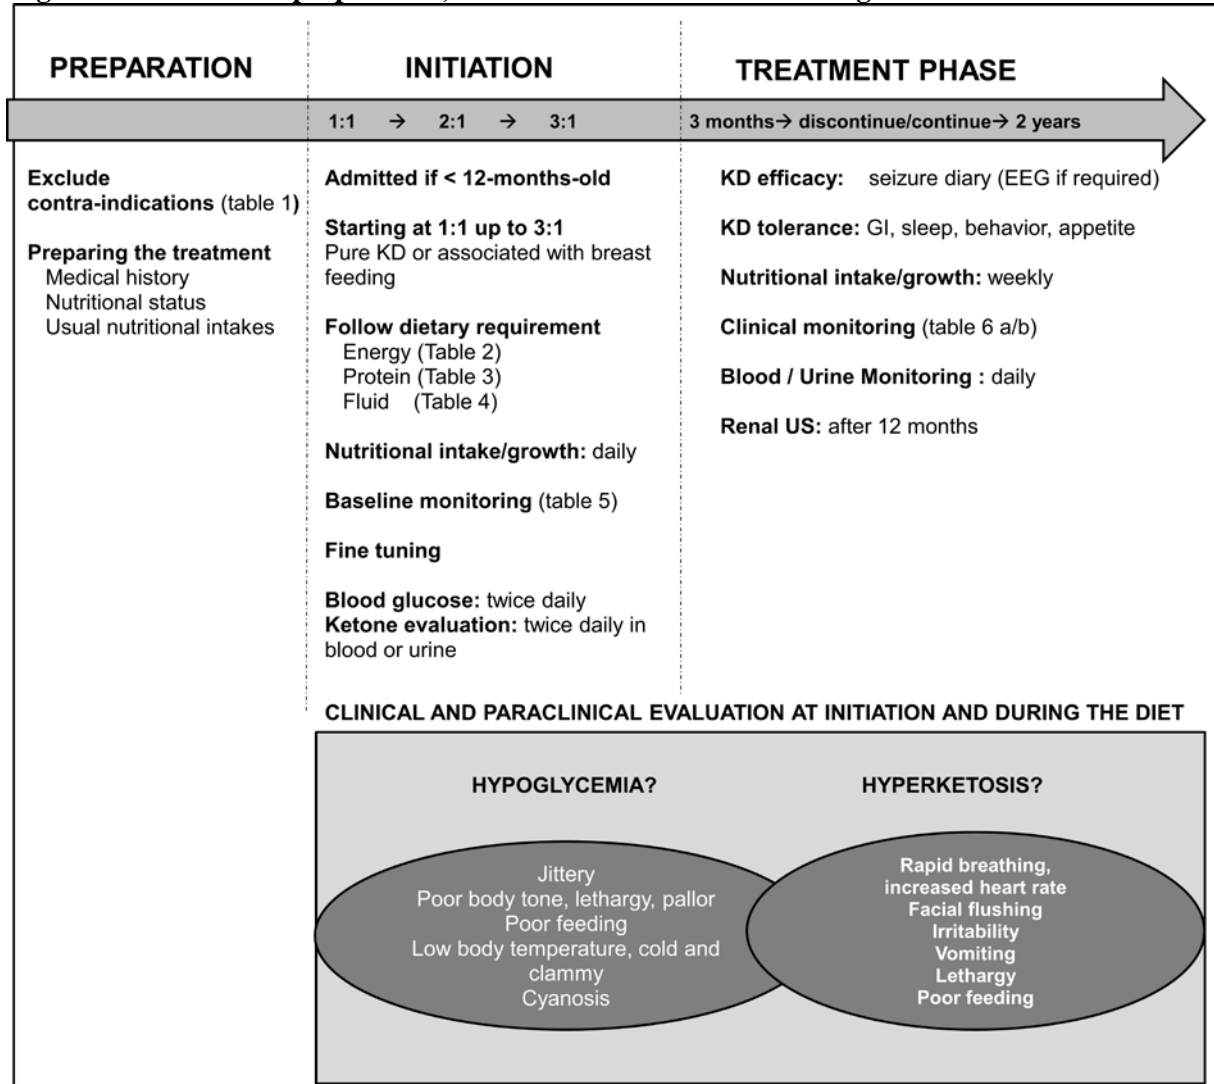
PREPARATION

INITIATION

TREATMENT PHASE

1:1 → 2:1 → 3:1

3 months→ discontinue/continue→ 2 years

Exclude contra-indications (table 1)

Preparing the treatment
Medical history
Nutritional status
Usual nutritional intakes

Admitted if < 12-months-old

Starting at 1:1 up to 3:1
Pure KD or associated with breast feeding

Follow dietary requirement
Energy (Table 2)
Protein (Table 3)
Fluid (Table 4)

Nutritional intake/growth: daily

Baseline monitoring (table 5)

Fine tuning

Blood glucose: twice daily
Ketone evaluation: twice daily in blood or urine

KD efficacy: seizure diary (EEG if required)

KD tolerance: GI, sleep, behavior, appetite

Nutritional intake/growth: weekly

Clinical monitoring (table 6 a/b)

Blood / Urine Monitoring : daily

Renal US: after 12 months

CLINICAL AND PARACLINICAL EVALUATION AT INITIATION AND DURING THE DIET

HYPOGLYCEMIA?

HYPERKETOSIS?

Jittery
Poor body tone, lethargy, pallor
Poor feeding
Low body temperature, cold and clammy
Cyanosis

Rapid breathing, increased heart rate
Facial flushing
Irritability
Vomiting
Lethargy
Poor feeding